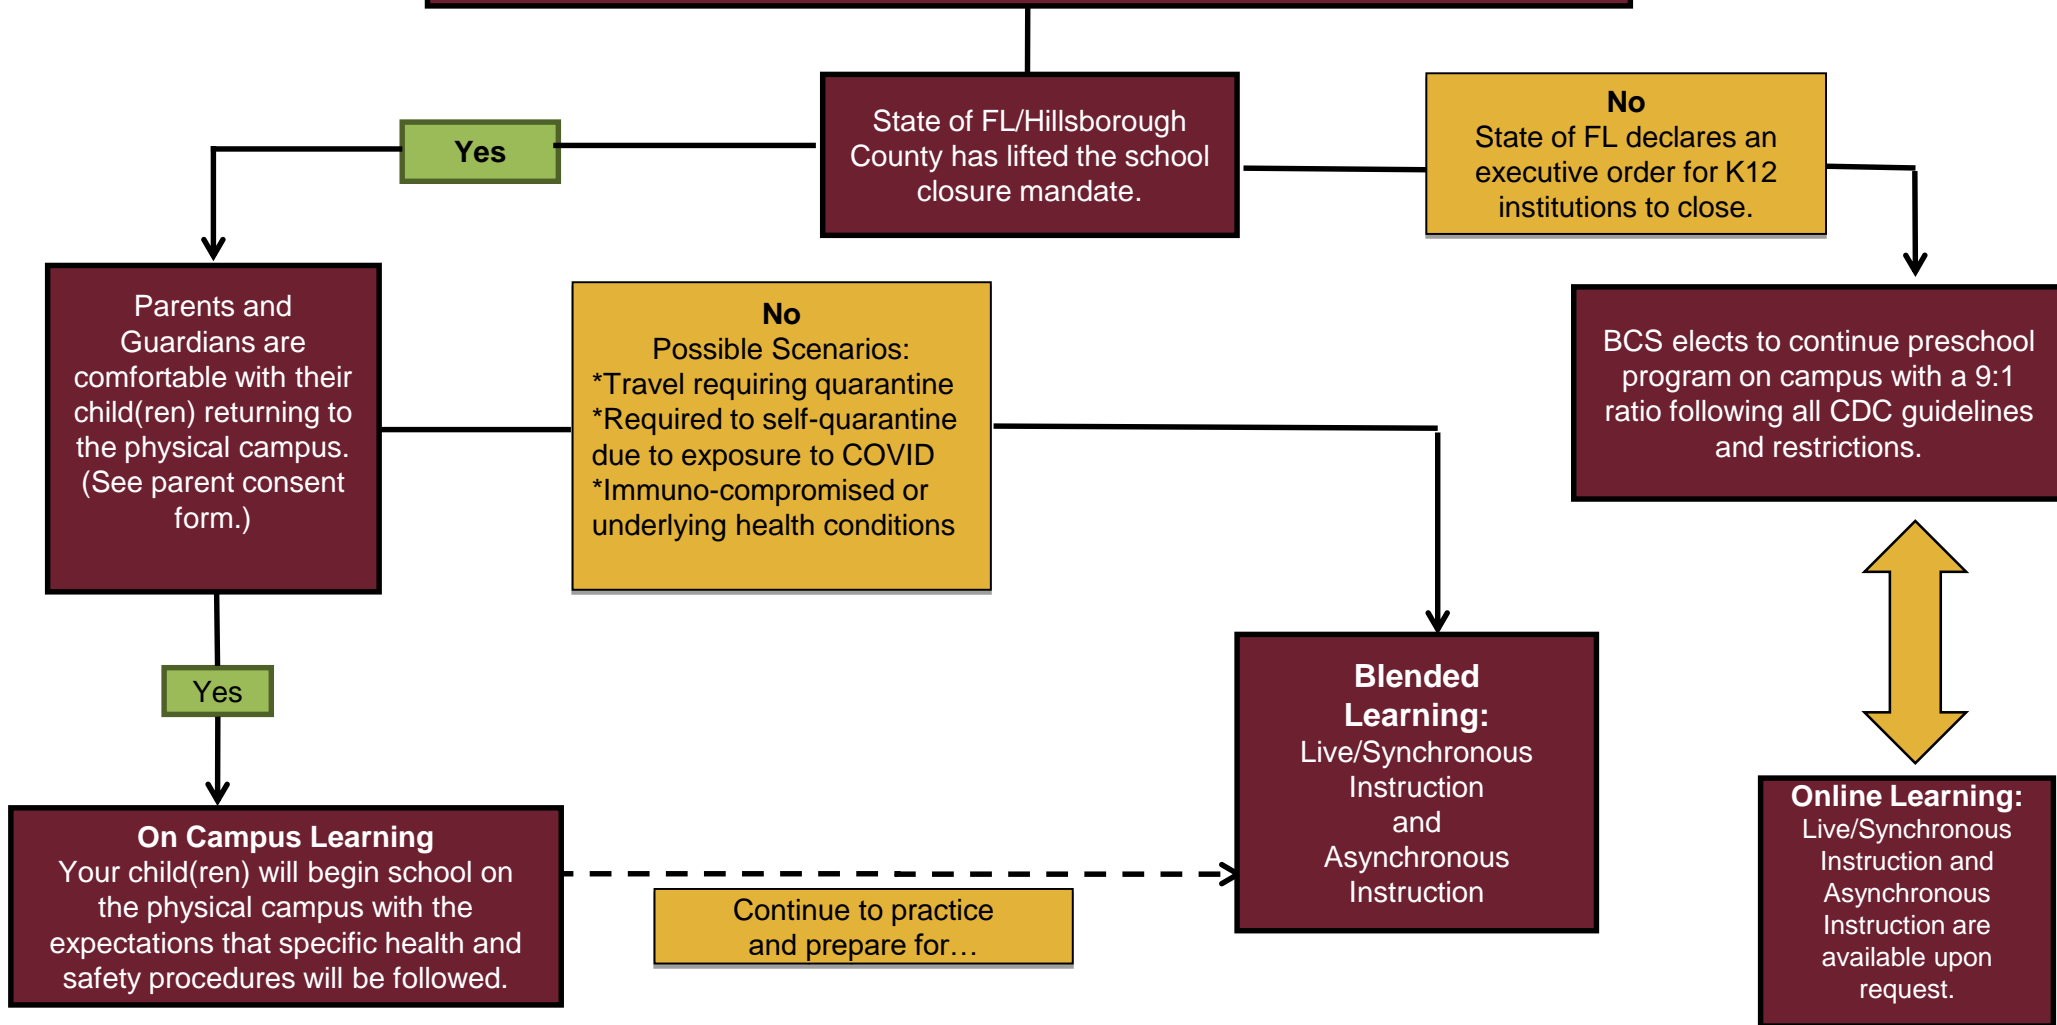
State of FL/Hillsborough County has lifted the school closure mandate.

Yes

No
State of FL declares an executive order for K12 institutions to close.

Parents and Guardians are comfortable with their child(ren) returning to the physical campus. (See parent consent form.)

No
Possible Scenarios:
*Travel requiring quarantine
*Required to self-quarantine due to exposure to COVID
*Immuno-compromised or underlying health conditions

BCS elects to continue preschool program on campus with a 9:1 ratio following all CDC guidelines and restrictions.

Yes

Blended Learning:
Live/Synchronous Instruction and Asynchronous Instruction

On Campus Learning
Your child(ren) will begin school on the physical campus with the expectations that specific health and safety procedures will be followed.

Continue to practice and prepare for…

Online Learning:
Live/Synchronous Instruction and Asynchronous Instruction are available upon request.